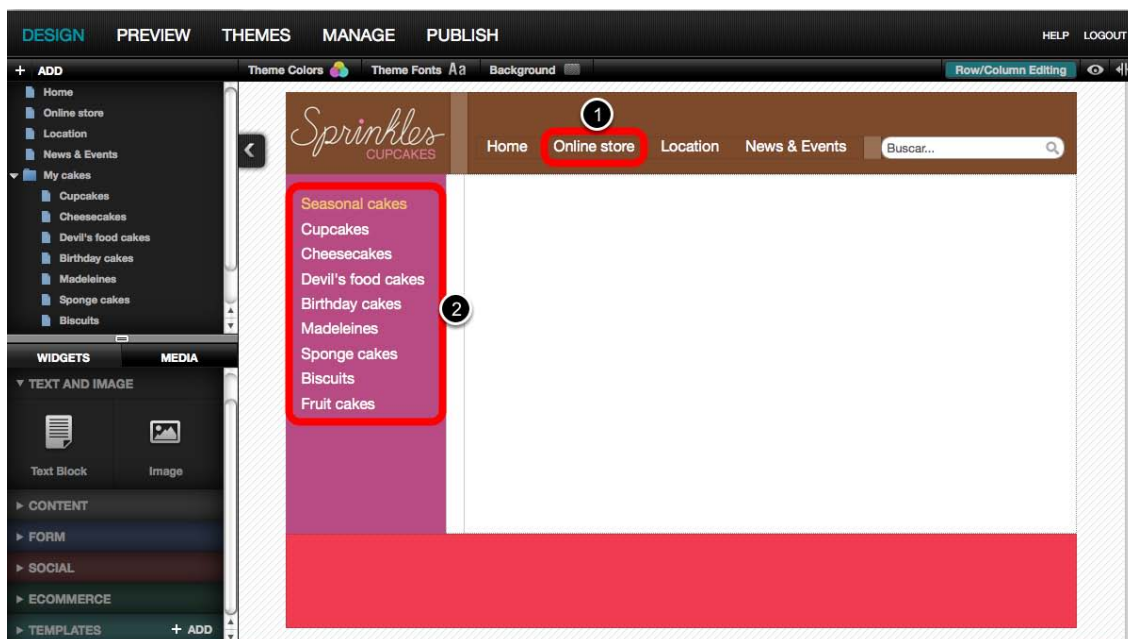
DESIGN PREVIEW THEMES MANAGE PUBLISH HELP LOGOUT

+ ADD

Theme Colors Theme Fonts Aa Background Row/Column Editing

Home
Online store
Location
News & Events
My cakes
Cupcakes
Cheesecakes
Devil's food cakes
Birthday cakes
Madeleines
Sponge cakes
Biscuits

WIDGETS MEDIA

▼ TEXT AND IMAGE

Text Block Image

▸ CONTENT
▸ FORM
▸ SOCIAL
▸ ECOMMERCE
▸ TEMPLATES + ADD

Sprinkles CUPCAKES

1

Home Online store Location News & Events Buscar...

2

Seasonal cakes
Cupcakes
Cheesecakes
Devil's food cakes
Birthday cakes
Madeleines
Sponge cakes
Biscuits
Fruit cakes